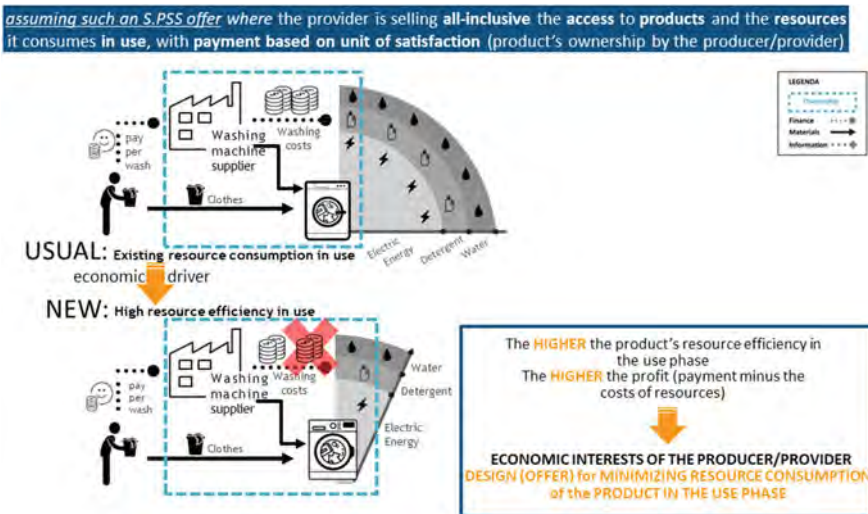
assuming such an S.PSS offer where the provider is selling all-inclusive the access to products and the resources it consumes in use, with payment based on unit of satisfaction (product's ownership by the producer/provider)

LEGENDA
Ownership
Finance
Materials
Information

pay per wash

Washing machine supplier

Washing costs

Clothes

Electric Energy

Detergent

Water

USUAL: Existing resource consumption in use

economic driver

NEW: High resource efficiency in use

pay per wash

Washing machine supplier

Washing costs

Clothes

Water

Detergent

Electric Energy

The HIGHER the product's resource efficiency in the use phase
The HIGHER the profit (payment minus the costs of resources)

ECONOMIC INTERESTS OF THE PRODUCER/PROVIDER
DESIGN (OFFER) for MINIMIZING RESOURCE CONSUMPTION of the PRODUCT IN THE USE PHASE